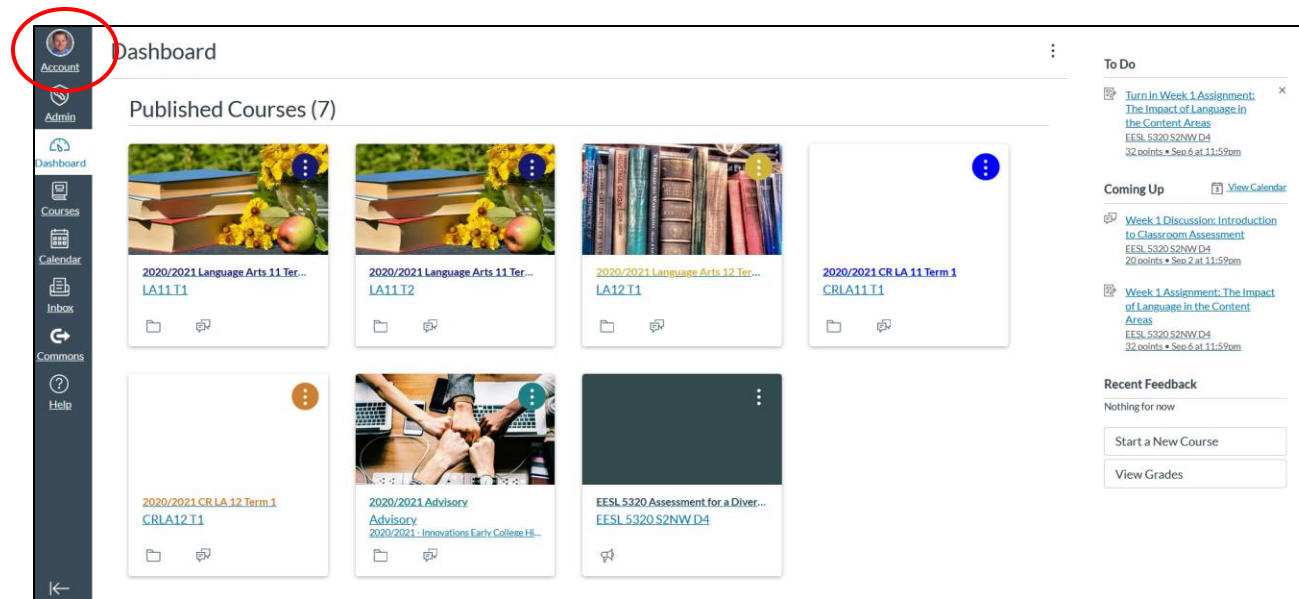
Account
Admin
Dashboard
Courses
Calendar
Inbox
Commons
Help

Dashboard

Published Courses (7)

2020/2021 Language Arts 11 Ter...
LA11 T1

2020/2021 Language Arts 11 Ter...
LA11 T2

2020/2021 Language Arts 12 Ter...
LA12 T1

2020/2021 CR LA 11 Term 1
CRLA11 T1

2020/2021 CR LA 12 Term 1
CRLA12 T1

2020/2021 Advisory
Advisory
2020/2021 - Innovations Early College Hi...

EESL 5320 Assessment for a Diver...
EESL 5320 S2NW D4

To Do

Turn in Week 1 Assignment: The Impact of Language in the Content Areas
EESL 5320 S2NW D4
32 points • Sep 6 at 11:59pm

Coming Up
View Calendar

Week 1 Discussion: Introduction to Classroom Assessment
EESL 5320 S2NW D4
20 points • Sep 2 at 11:59pm

Week 1 Assignment: The Impact of Language in the Content Areas
EESL 5320 S2NW D4
32 points • Sep 6 at 11:59pm

Recent Feedback
Nothing for now

Start a New Course
View Grades